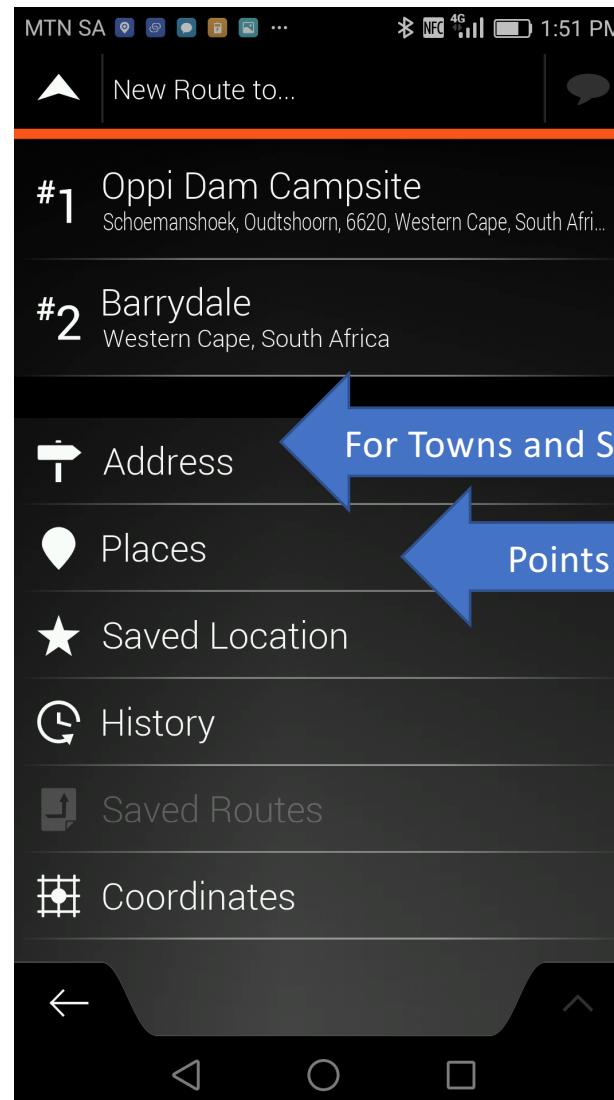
MTN SA ... NFC 4G 1:51 PM

New Route to...

#1 Oppi Dam Campsite
Schoemanshoek, Oudtshoorn, 6620, Western Cape, South Afri...

#2 Barrydale
Western Cape, South Africa

Address

For Towns and S

Places

Points

Saved Location

History

Saved Routes

Coordinates